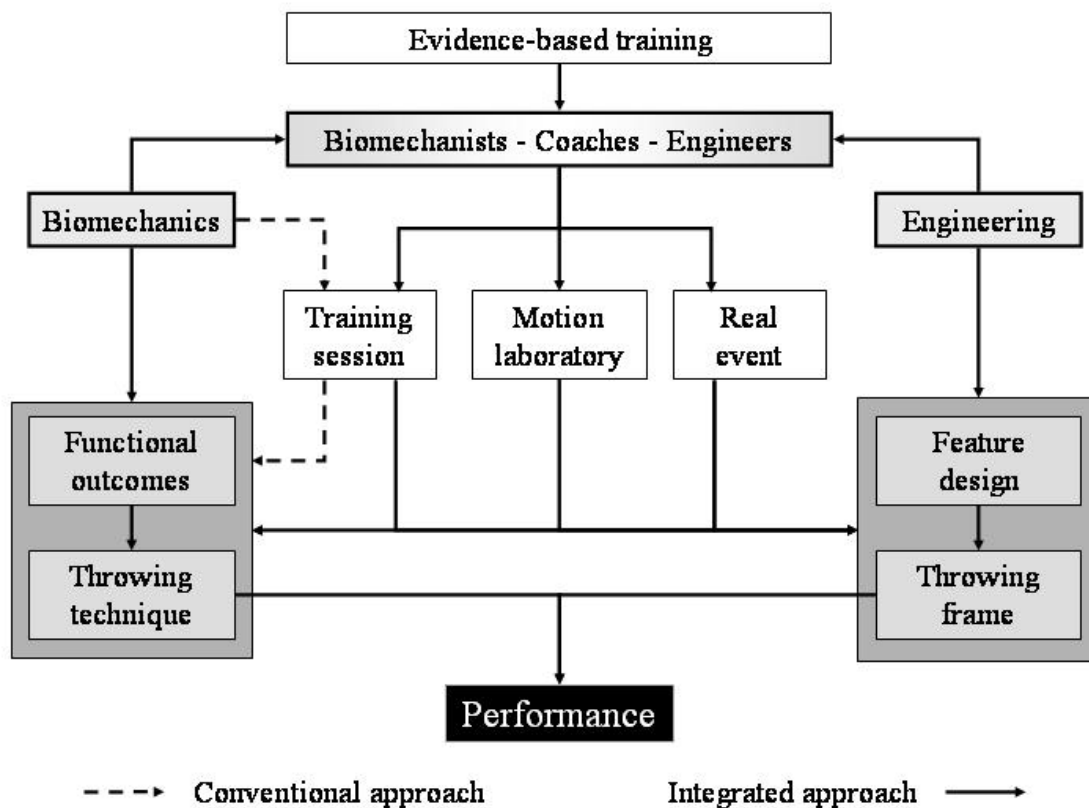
Evidence-based training

Biomechanists - Coaches - Engineers

Biomechanics

Engineering

Training session

Motion laboratory

Real event

Functional outcomes

Throwing technique

Feature design

Throwing frame

Performance

Conventional approach

Integrated approach